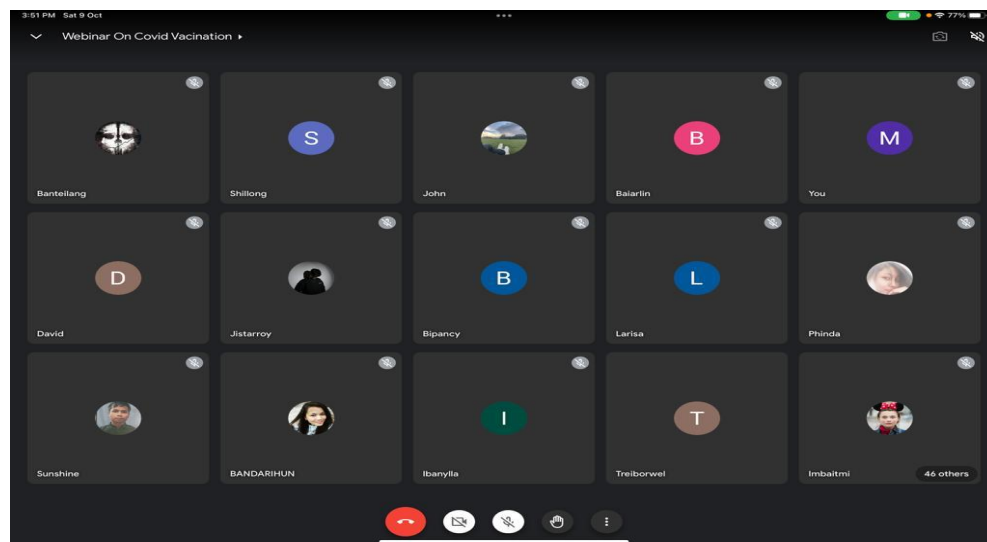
3:51 PM Sat 9 Oct

77%

Webinar On Covid Vacination

Banteilang

S
Shillong

John

B
Baiarlin

M
You

D
David

Jistarroy

B
Bipancy

L
Larisa

Phinda

Sunshine

BANDARIHUN

I
Ibanylla

T
Treiborwel

Imbaitmi

46 others